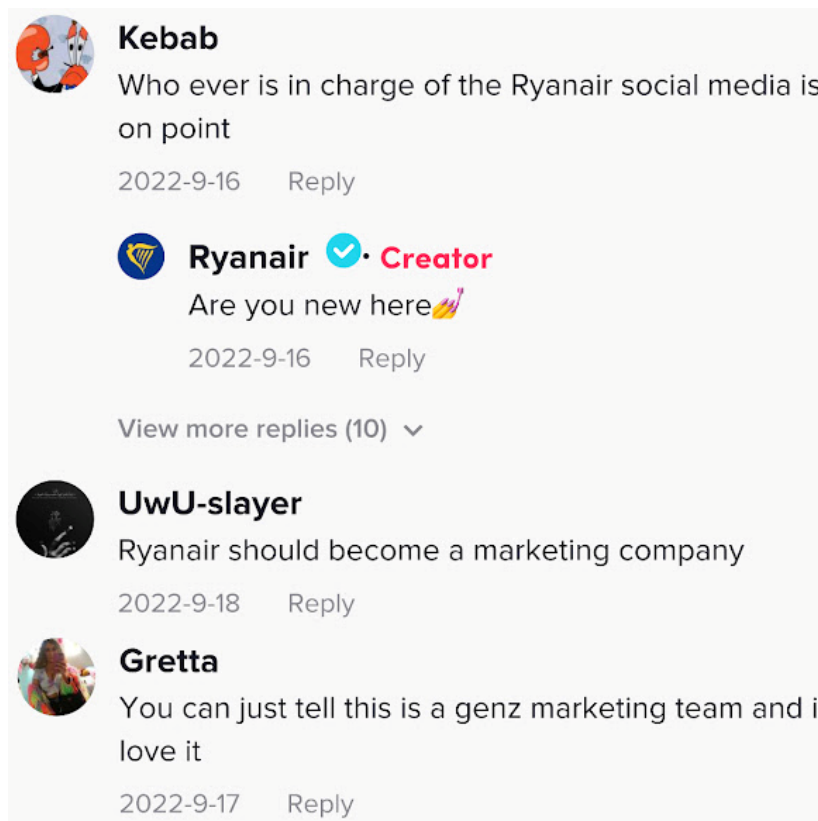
Kebab
Who ever is in charge of the Ryanair social media is on point
2022-9-16 Reply

Ryanair · Creator
Are you new here💅
2022-9-16 Reply

View more replies (10)

UwU-slayer
Ryanair should become a marketing company
2022-9-18 Reply

Gretta
You can just tell this is a genz marketing team and i love it
2022-9-17 Reply